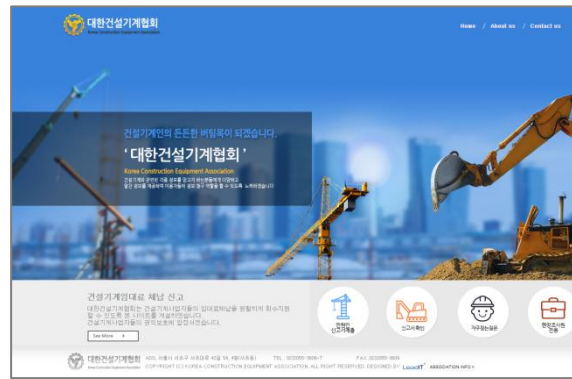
대한건설기계협회
Korea Construction Equipment Association

Home / About us / Contact us

건설기계인의 든든한 버팀목이 되겠습니다.

'대한건설기계협회'

Korea Construction Equipment Association

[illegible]

See More

건설기계임대료 체납 신고

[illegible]

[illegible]

신고서 확인

가입협회검증

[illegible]

대한건설기계협회

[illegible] TEL : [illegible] FAX : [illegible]

COPYRIGHT (C) KOREA CONSTRUCTION EQUIPMENT ASSOCIATION. ALL RIGHT RESERVED. DESIGNED BY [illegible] ASSOCIATION INFO